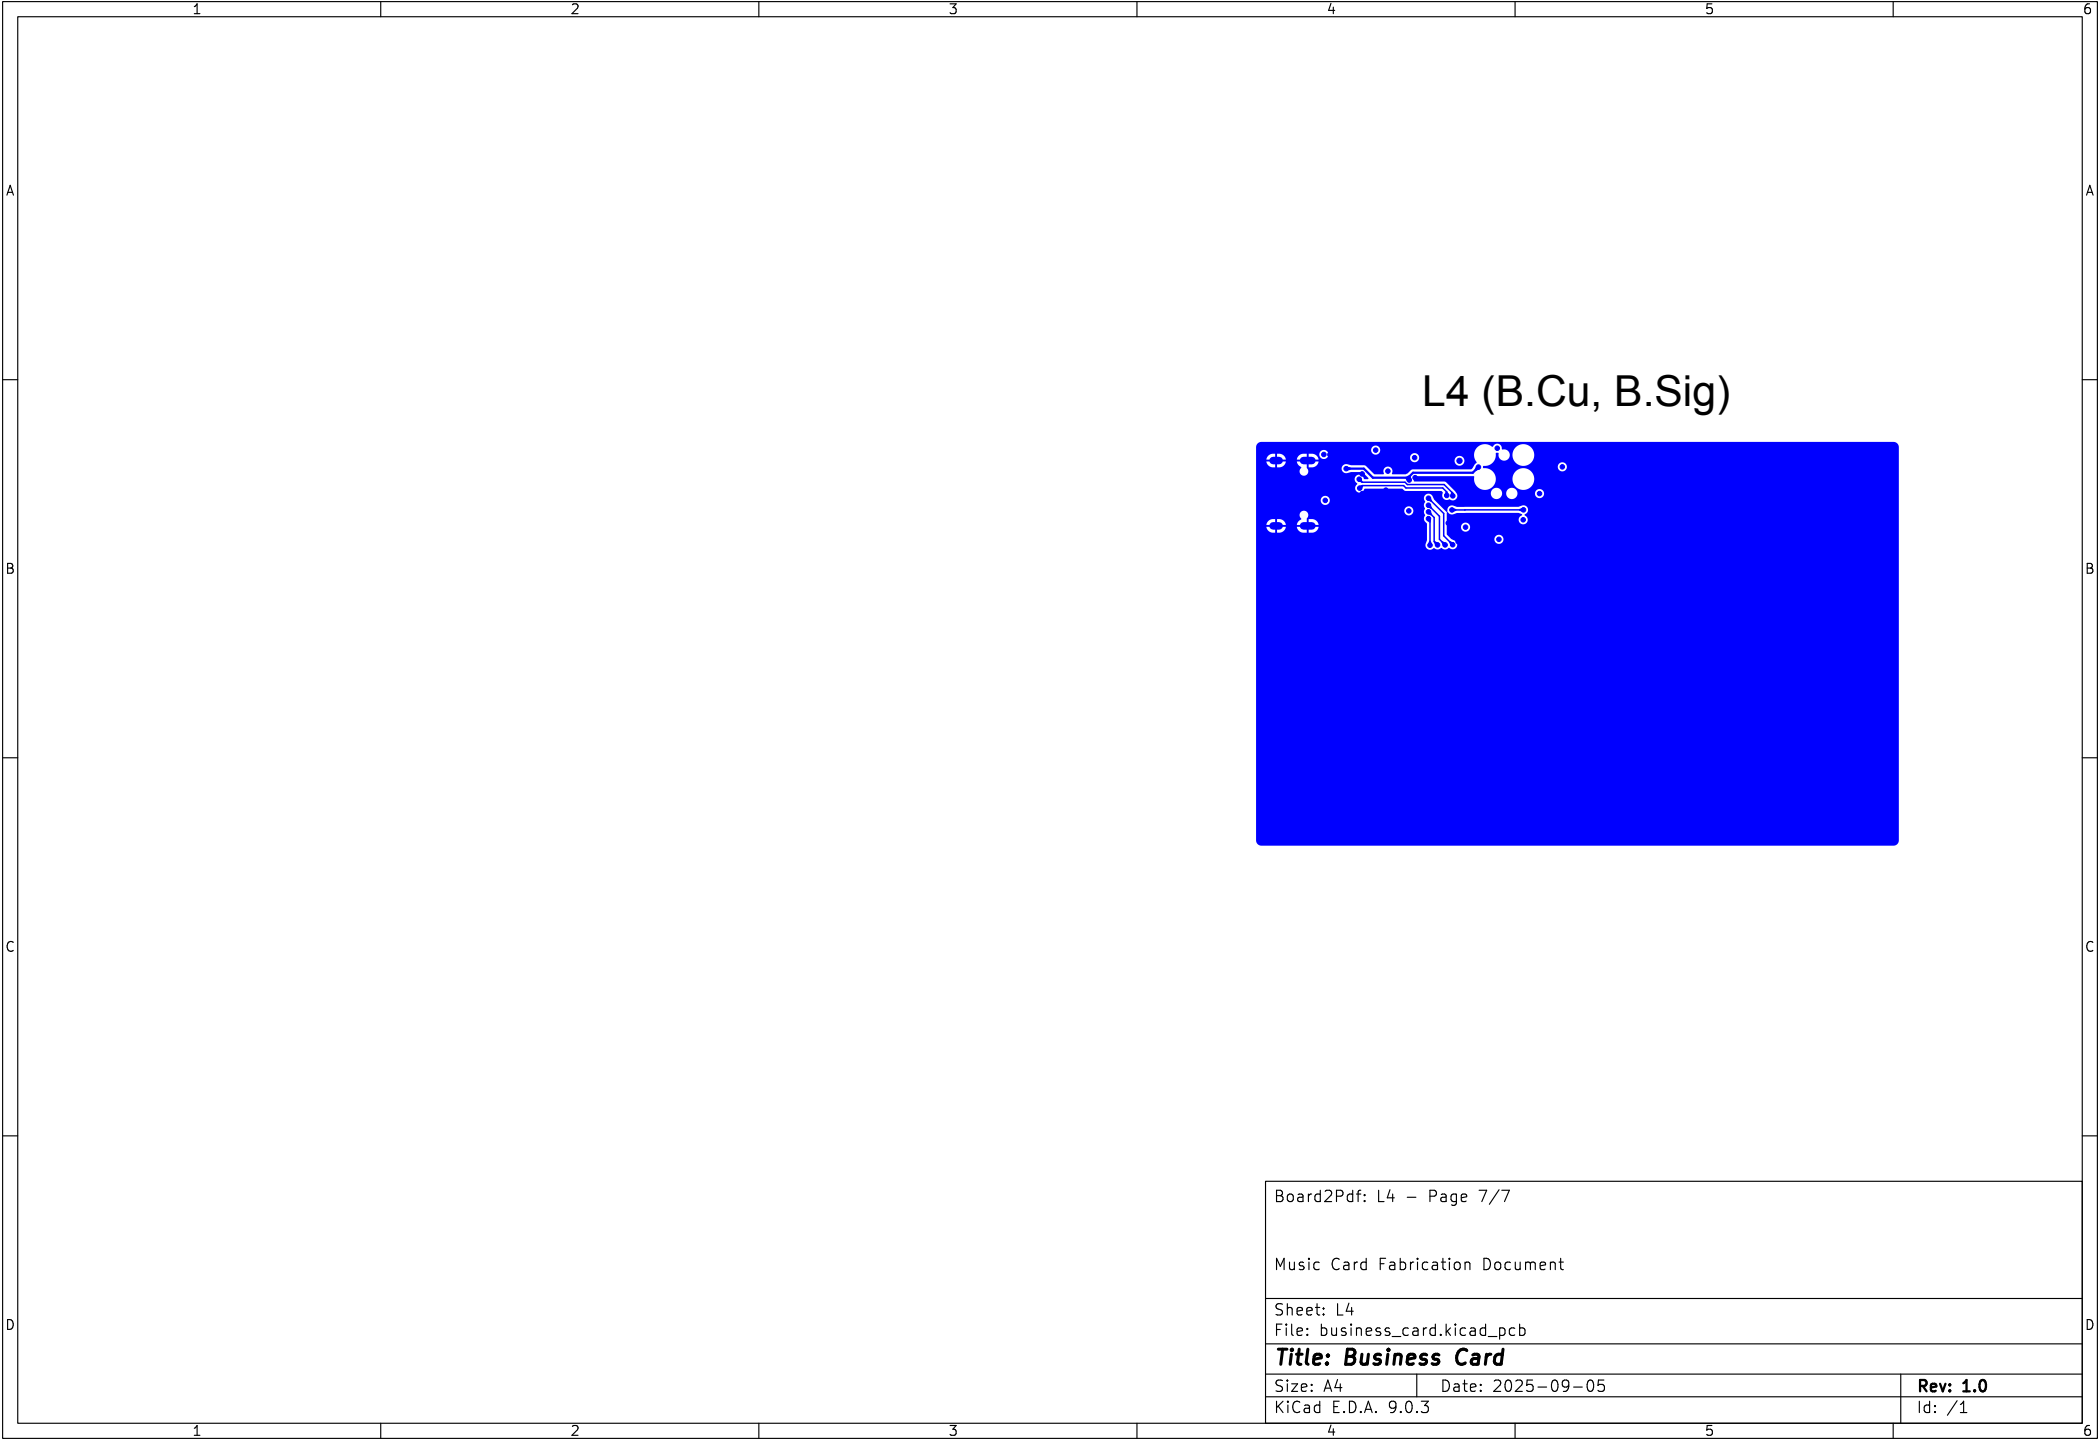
1 2 3 4 5 6

A

L4 (B.Cu, B.Sig)

B

C

D

Board2Pdf: L4 — Page 7/7

Music Card Fabrication Document

Sheet: L4
File: business_card.kicad_pcb

Title: Business Card

| Size: A4 | Date: 2025-09-05 | Rev: 1.0 |
|---|---|---|
| KiCad E.D.A. 9.0.3 | | Id: /1 |

1 2 3 4 5 6

A B C D